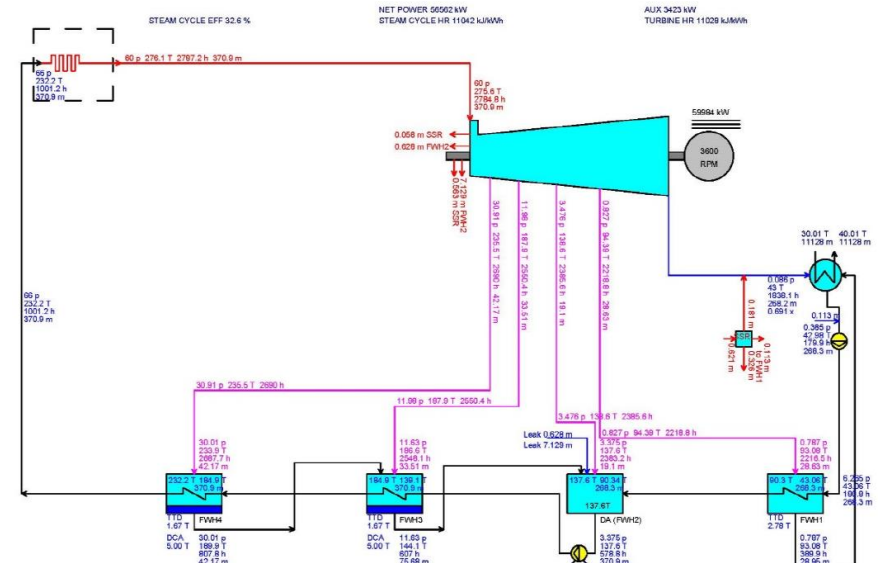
STEAM CYCLE EFF 32.6 %

NET POWER 56562 kW
STEAM CYCLE HR 11042 kJ/kWh

AUX 3423 kW
TURBINE HR 11029 kJ/kWh

60 p 276.1 T 2787.2 h 370.9 m

66 p
232.2 T
1001.2 h
370.9 m

60 p
275.6 T
2784.8 h
370.9 m

59984 kW

3600
RPM

0.058 m SSR
0.628 m FWH2

7.128 m FWH2
0.063 m SSR

30.91 p 235.5 T 2690 h 42.17 m

11.88 p 187.9 T 2550.4 h 33.51 m

3.476 p 138.6 T 2385.6 h 19.1 m

0.827 p 94.39 T 2218.8 h 28.63 m

30.01 T
11128 m

40.01 T
11128 m

0.086 p
43 T
1838.1 h
268.2 m
0.691 x

0.113 p

0.181 m

0.385 p
42.96 T
179.9 h
268.3 m

0.121 m

0.113 m
0.326 m
to FWH1

66 p
232.2 T
1001.2 h
370.9 m

30.91 p 235.5 T 2690 h

11.88 p 187.9 T 2550.4 h

3.476 p 138.6 T 2385.6 h

0.827 p 94.39 T 2218.8 h

Leak 0.628 m
Leak 7.128 m

3.375 p
137.6 T
2380.2 h
19.1 m

0.787 p
93.08 T
2216.5 h
28.63 m

30.01 p
233.9 T
2687.7 h
42.17 m

11.63 p
186.6 T
2548.1 h
33.51 m

232.2 T 184.9 T
370.9 m

184.9 T 139.1 T
370.9 m

137.6 T 90.34 T
268.3 m

137.6T

DA (FWH2)

90.3 T 43.06 T
268.3 m

5.265 p
43.06 T
180.9 h
268.3 m

TTD
1.67 T

FWH4

TTD
1.67 T

FWH3

TTD
2.78 T

FWH1

DCA
5.00 T

30.01 p
189.9 T
807.8 h
42.17 m

DCA
5.00 T

11.63 p
144.1 T
607 h
75.68 m

3.375 p
137.6 T
578.8 h
370.9 m

0.787 p
93.08 T
389.9 h
28.95 m